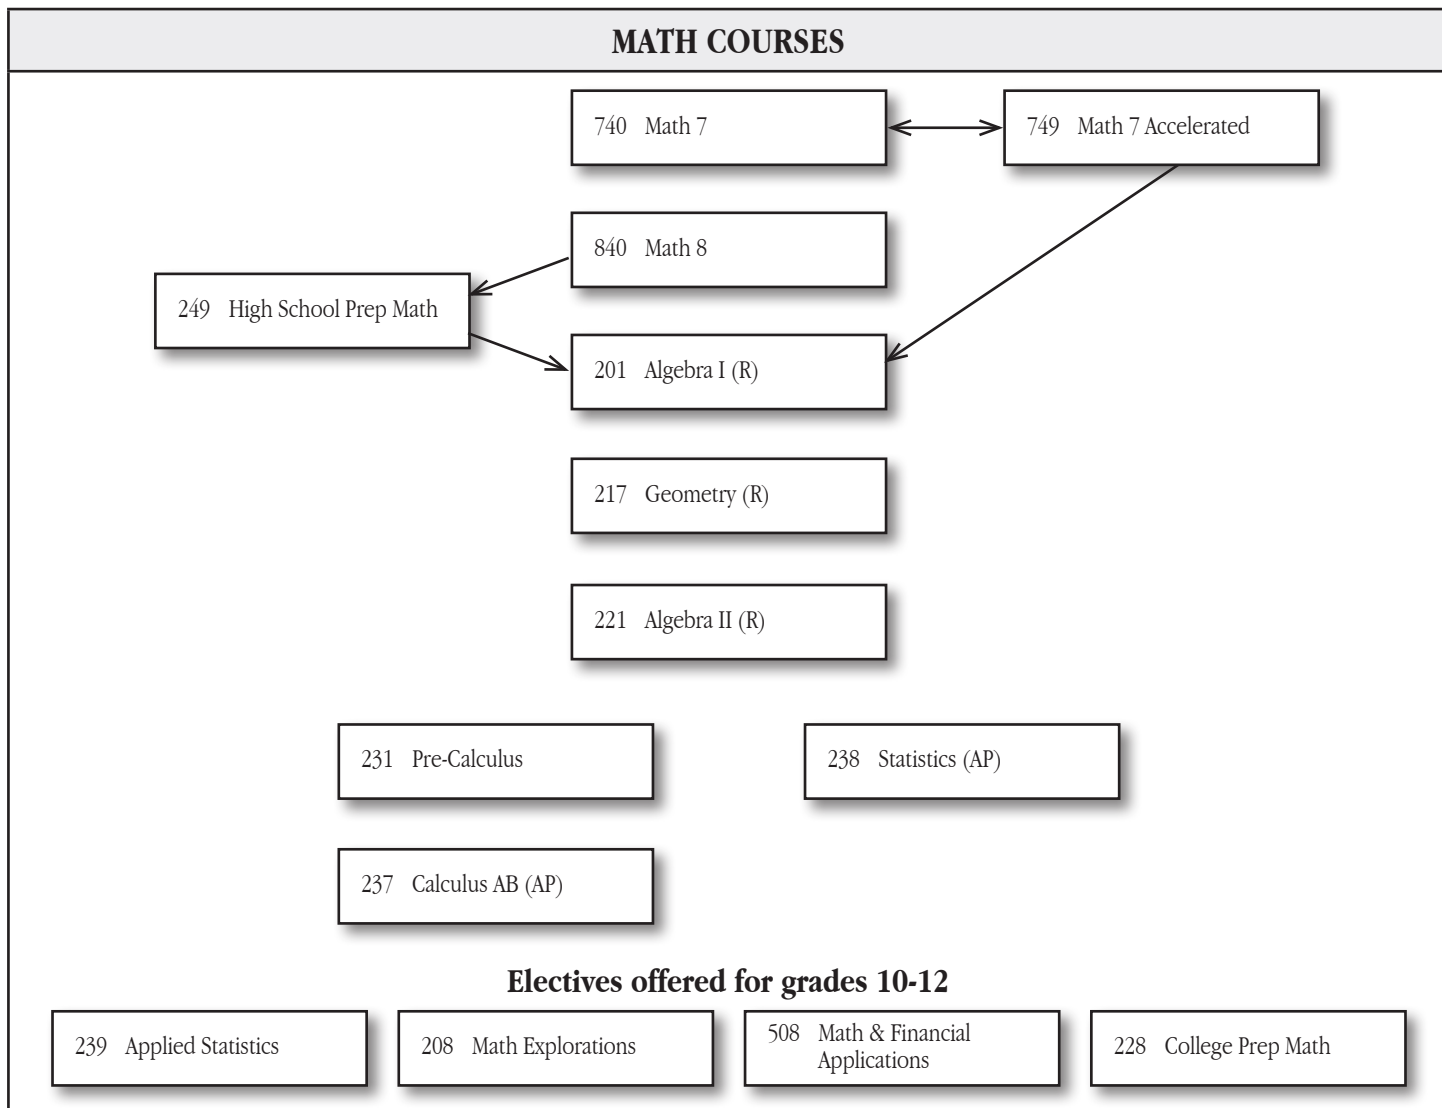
MATH COURSES

740 Math 7

749 Math 7 Accelerated

840 Math 8

249 High School Prep Math

201 Algebra I (R)

217 Geometry (R)

221 Algebra II (R)

231 Pre-Calculus

238 Statistics (AP)

237 Calculus AB (AP)

Electives offered for grades 10-12

239 Applied Statistics

208 Math Explorations

508 Math & Financial Applications

228 College Prep Math